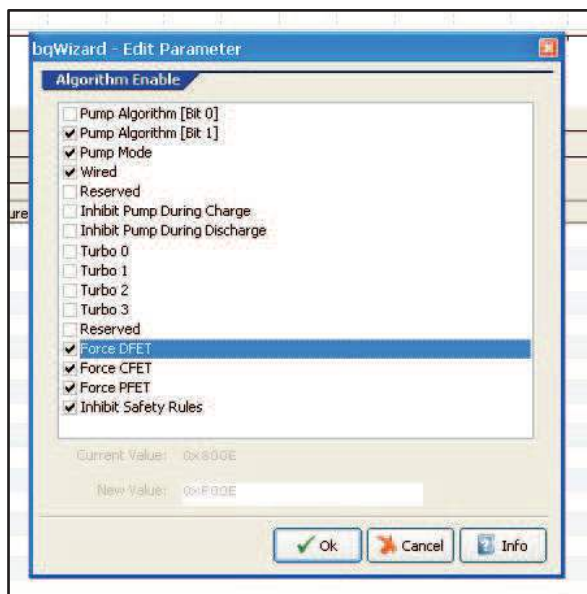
bqWizard - Edit Parameter

Algorithm Enable

Pump Algorithm [Bit 0]
Pump Algorithm [Bit 1]
Pump Mode
Wired
Reserved
Inhibit Pump During Charge
Inhibit Pump During Discharge
Turbo 0
Turbo 1
Turbo 2
Turbo 3
Reserved
Force DFET
Force CFET
Force PFET
Inhibit Safety Rules

Current Value: 0x8008E

New Value: 0xF00E

Ok
Cancel
Info

ure